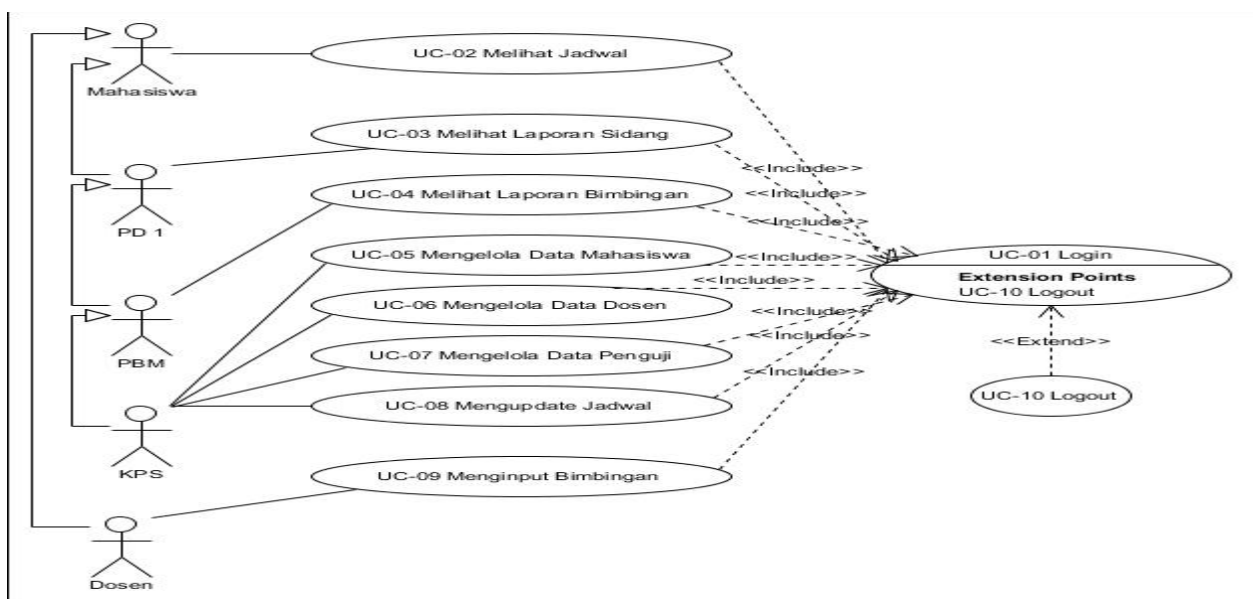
Mahasiswa

PD 1

PBM

KPS

Dosen

UC-02 Melihat Jadwal

UC-03 Melihat Laporan Sidang

UC-04 Melihat Laporan Bimbingan

UC-05 Mengelola Data Mahasiswa

UC-06 Mengelola Data Dosen

UC-07 Mengelola Data Penguji

UC-08 Mengupdate Jadwal

UC-09 Menginput Bimbingan

<<Include>>
<<Include>>
<<Include>>
<<Include>>
<<Include>>
<<Include>>
<<Include>>
<<Include>>

UC-01 Login
Extension Points
UC-10 Logout

<<Extend>>

UC-10 Logout